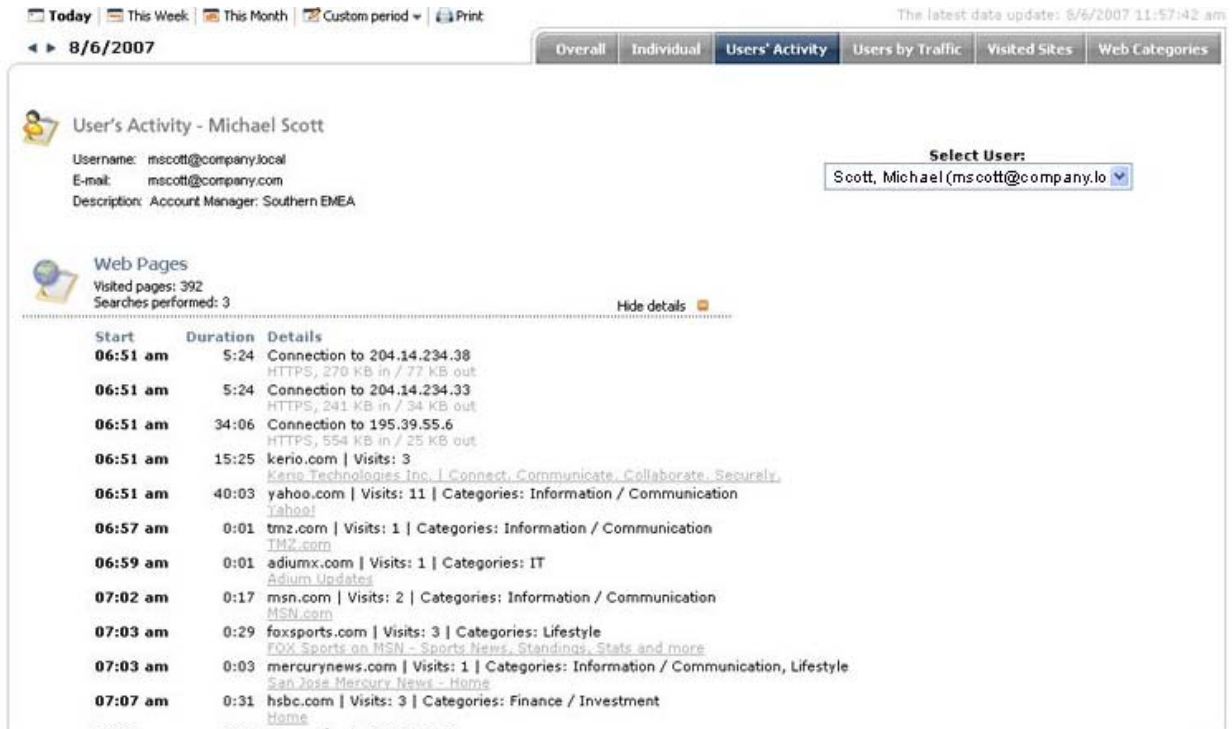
Today | This Week | This Month | Custom period | Print

The latest data update: 8/6/2007 11:57:42 am

8/6/2007

Overall | Individual | Users' Activity | Users by Traffic | Visited Sites | Web Categories

User's Activity - Michael Scott

Username: mscott@company.local
E-mail: mscott@company.com
Description: Account Manager: Southern EMEA

Select User:
Scott, Michael (mscott@company.lo

Web Pages
Visited pages: 392
Searches performed: 3

Hide details

| Start | Duration | Details |
|---|---|---|
| 06:51 am | 5:24 | Connection to 204.14.234.38 HTTPS, 270 KB in / 77 KB out |
| 06:51 am | 5:24 | Connection to 204.14.234.33 HTTPS, 241 KB in / 34 KB out |
| 06:51 am | 34:06 | Connection to 195.39.55.6 HTTPS, 554 KB in / 25 KB out |
| 06:51 am | 15:25 | kerio.com \| Visits: 3 Kerio Technologies Inc. \| Connect. Communicate. Collaborate. Securely. |
| 06:51 am | 40:03 | yahoo.com \| Visits: 11 \| Categories: Information / Communication Yahoo! |
| 06:57 am | 0:01 | tmz.com \| Visits: 1 \| Categories: Information / Communication TMZ.com |
| 06:59 am | 0:01 | adiumx.com \| Visits: 1 \| Categories: IT Adium Updates |
| 07:02 am | 0:17 | msn.com \| Visits: 2 \| Categories: Information / Communication MSN.com |
| 07:03 am | 0:29 | foxsports.com \| Visits: 3 \| Categories: Lifestyle FOX Sports on MSN - Sports News, Standings, Stats and more |
| 07:03 am | 0:03 | mercurynews.com \| Visits: 1 \| Categories: Information / Communication, Lifestyle San Jose Mercury News - Home |
| 07:07 am | 0:31 | hsbc.com \| Visits: 3 \| Categories: Finance / Investment Home |